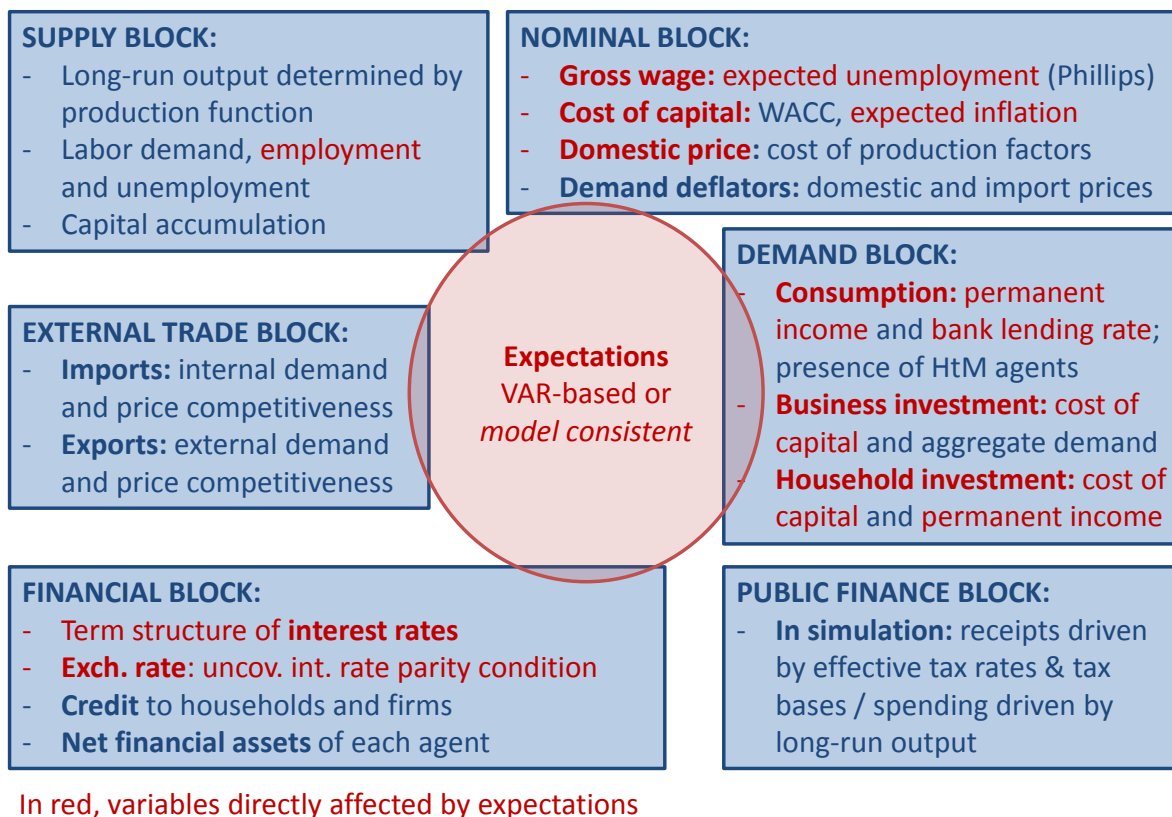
SUPPLY BLOCK:
- Long-run output determined by production function
- Labor demand, employment and unemployment
- Capital accumulation

NOMINAL BLOCK:
- Gross wage: expected unemployment (Phillips)
- Cost of capital: WACC, expected inflation
- Domestic price: cost of production factors
- Demand deflators: domestic and import prices

DEMAND BLOCK:
- Consumption: permanent income and bank lending rate; presence of HtM agents
- Business investment: cost of capital and aggregate demand
- Household investment: cost of capital and permanent income

EXTERNAL TRADE BLOCK:
- Imports: internal demand and price competitiveness
- Exports: external demand and price competitiveness

Expectations
VAR-based or
model consistent

FINANCIAL BLOCK:
- Term structure of interest rates
- Exch. rate: uncov. int. rate parity condition
- Credit to households and firms
- Net financial assets of each agent

PUBLIC FINANCE BLOCK:
- In simulation: receipts driven by effective tax rates & tax bases / spending driven by long-run output

In red, variables directly affected by expectations